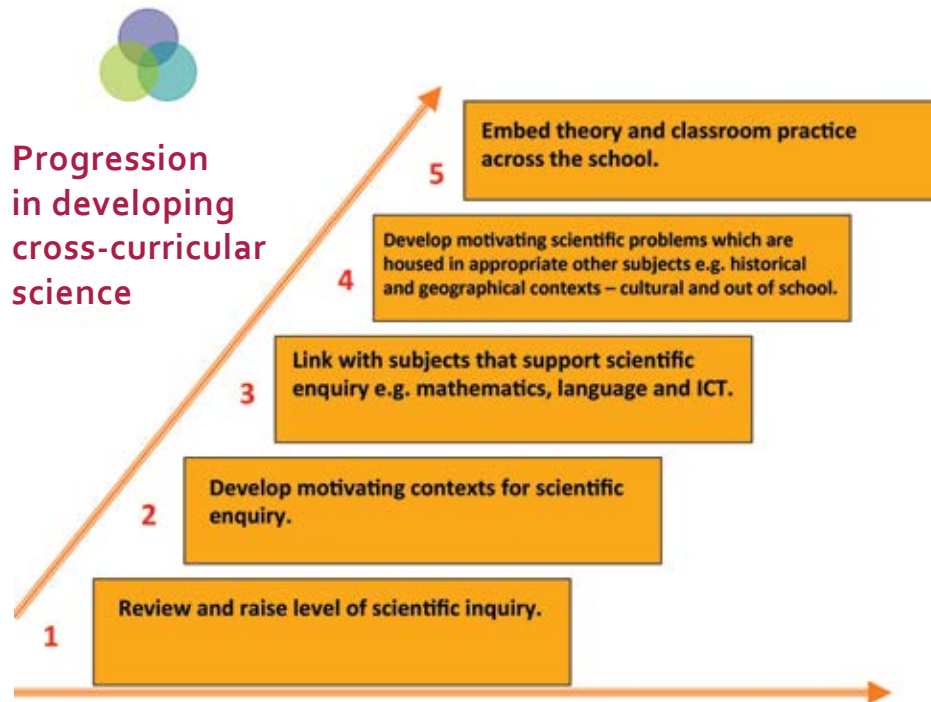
Progression in developing cross-curricular science

5
Embed theory and classroom practice across the school.

4
Develop motivating scientific problems which are housed in appropriate other subjects e.g. historical and geographical contexts – cultural and out of school.

3
Link with subjects that support scientific enquiry e.g. mathematics, language and ICT.

2
Develop motivating contexts for scientific enquiry.

1
Review and raise level of scientific inquiry.